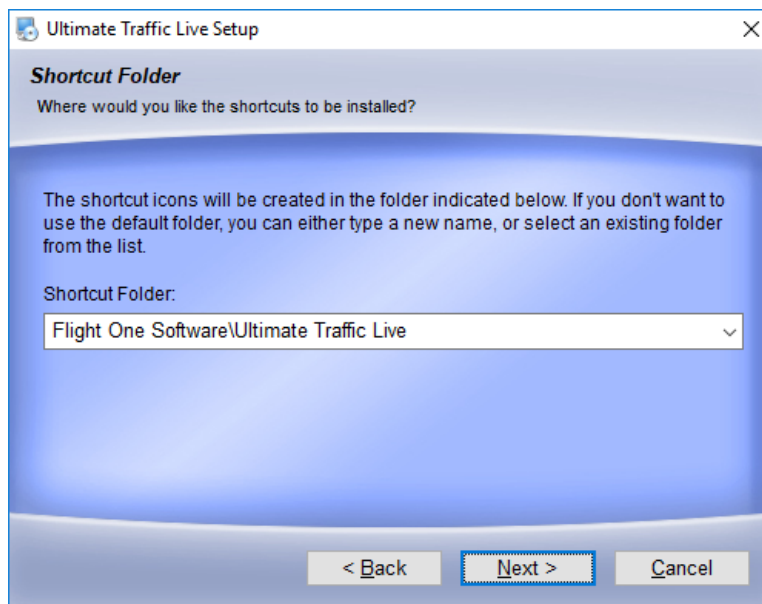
Ultimate Traffic Live Setup

Shortcut Folder

Where would you like the shortcuts to be installed?

The shortcut icons will be created in the folder indicated below. If you don't want to use the default folder, you can either type a new name, or select an existing folder from the list.

Shortcut Folder:

Flight One Software\Ultimate Traffic Live

< Back

Next >

Cancel